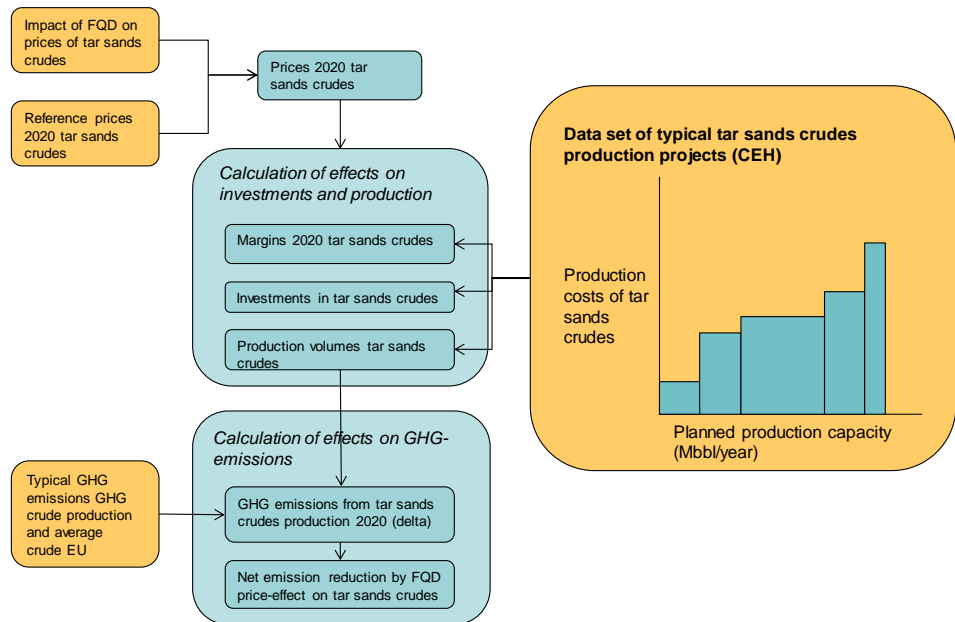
Impact of FQD on prices of tar sands crudes

Reference prices 2020 tar sands crudes

Prices 2020 tar sands crudes

Calculation of effects on investments and production

Margins 2020 tar sands crudes

Investments in tar sands crudes

Production volumes tar sands crudes

Data set of typical tar sands crudes production projects (CEH)

Production costs of tar sands crudes

Planned production capacity (Mbbl/year)

Calculation of effects on GHG-emissions

Typical GHG emissions GHG crude production and average crude EU

GHG emissions from tar sands crudes production 2020 (delta)

Net emission reduction by FQD price-effect on tar sands crudes